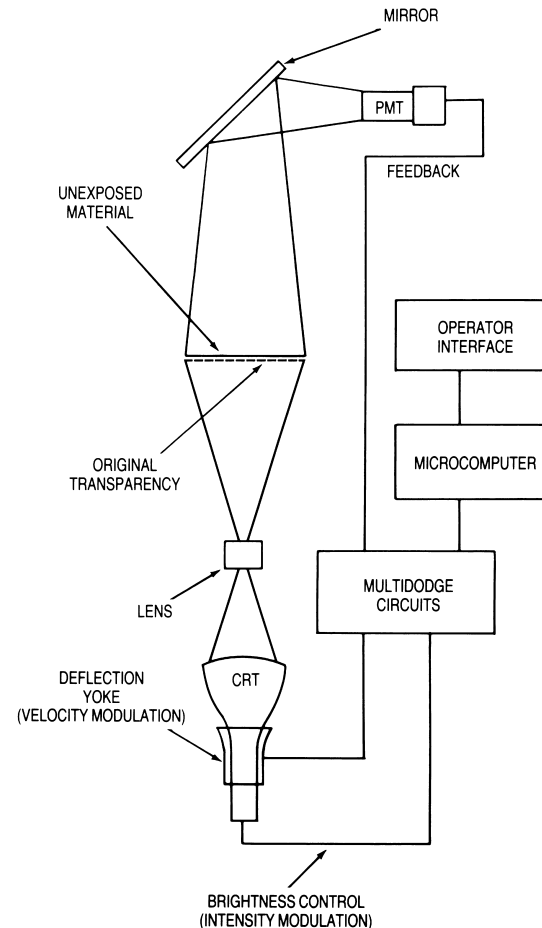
MIRROR

PMT

FEEDBACK

UNEXPOSED MATERIAL

OPERATOR INTERFACE

MICROCOMPUTER

ORIGINAL TRANSPARENCY

MULTIDODGE CIRCUITS

LENS

CRT

DEFLECTION YOKE (VELOCITY MODULATION)

BRIGHTNESS CONTROL (INTENSITY MODULATION)